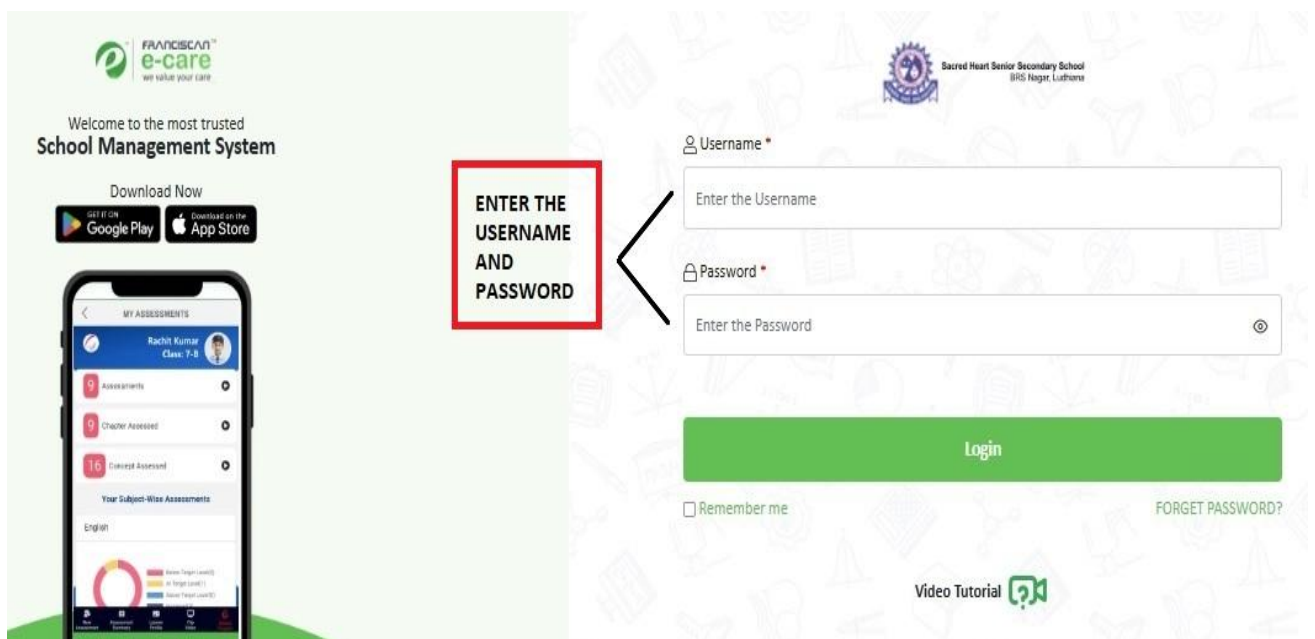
FRANCISCAN™
e-care
we value your care

Welcome to the most trusted
School Management System

Download Now
GET IT ON Google Play
Download on the App Store

MY ASSESSMENTS
Rachit Kumar
Class: 7-B
9 Assessments
9 Chapter Assessed
16 Concept Assessed
Your Subject-Wise Assessments
English
Below Target Level(0)
At Target Level(1)
Above Target Level(0)
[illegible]

ENTER THE USERNAME AND PASSWORD

Sacred Heart Senior Secondary School
BRS Nagar, Ludhiana

Username *
Enter the Username

Password *
Enter the Password

Login

Remember me
FORGET PASSWORD?

Video Tutorial